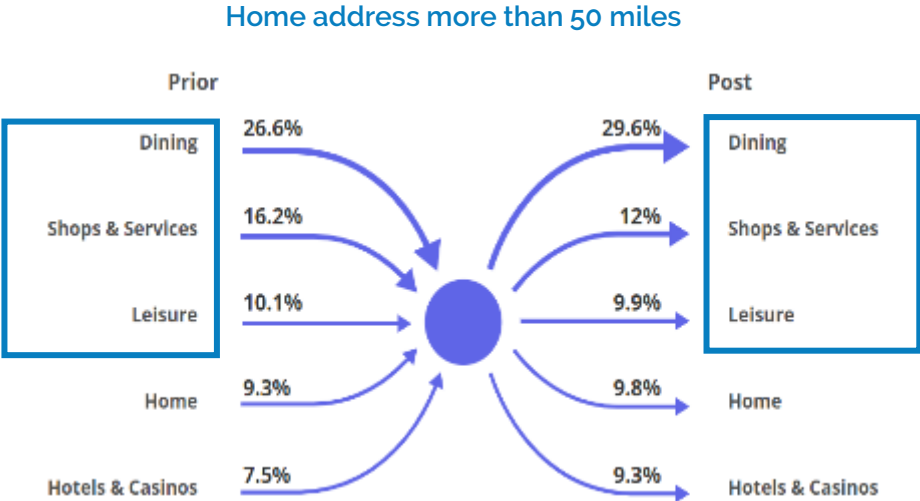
Home address more than 50 miles

Prior

Dining 26.6%

Shops & Services 16.2%

Leisure 10.1%

Home 9.3%

Hotels & Casinos 7.5%

Post

29.6% Dining

12% Shops & Services

9.9% Leisure

9.8% Home

9.3% Hotels & Casinos